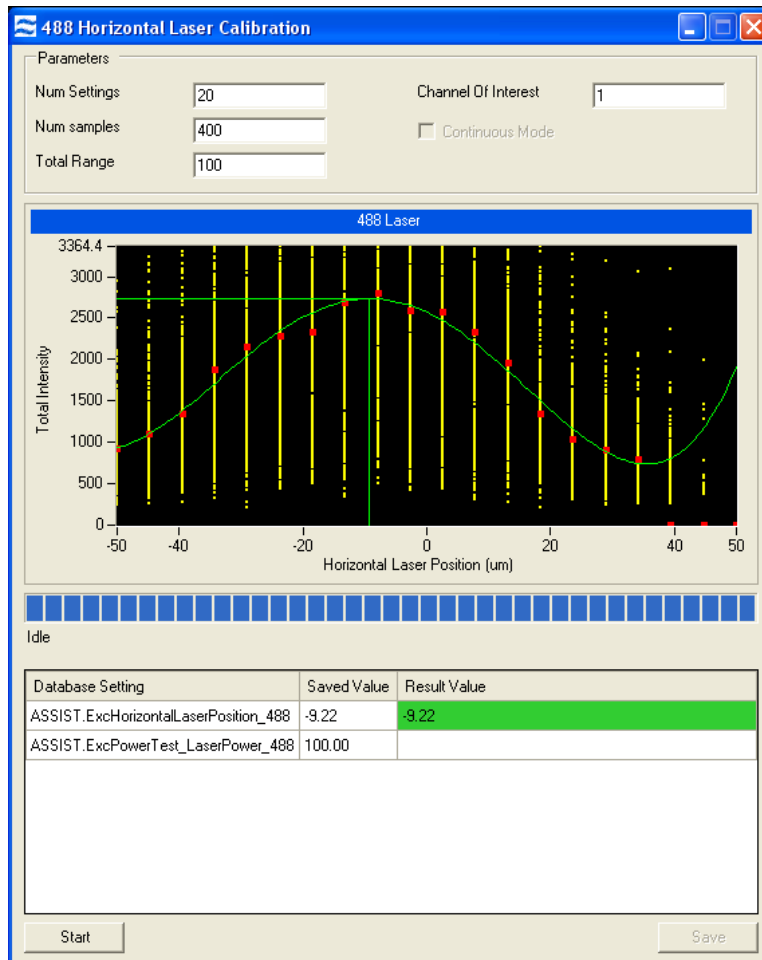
488 Horizontal Laser Calibration

Parameters

Num Settings 20

Num samples 400

Total Range 100

Channel Of Interest 1

Continuous Mode

488 Laser

3364.4
3000
2500
2000
1500
1000
500
0

Total Intensity

-50 -40 -20 0 20 40 50

Horizontal Laser Position (um)

Idle

| Database Setting | Saved Value | Result Value |
|---|---|---|
| ASSIST.ExcHorizontalLaserPosition_488 | -9.22 | -9.22 |
| ASSIST.ExcPowerTest_LaserPower_488 | 100.00 | |

Start

Save